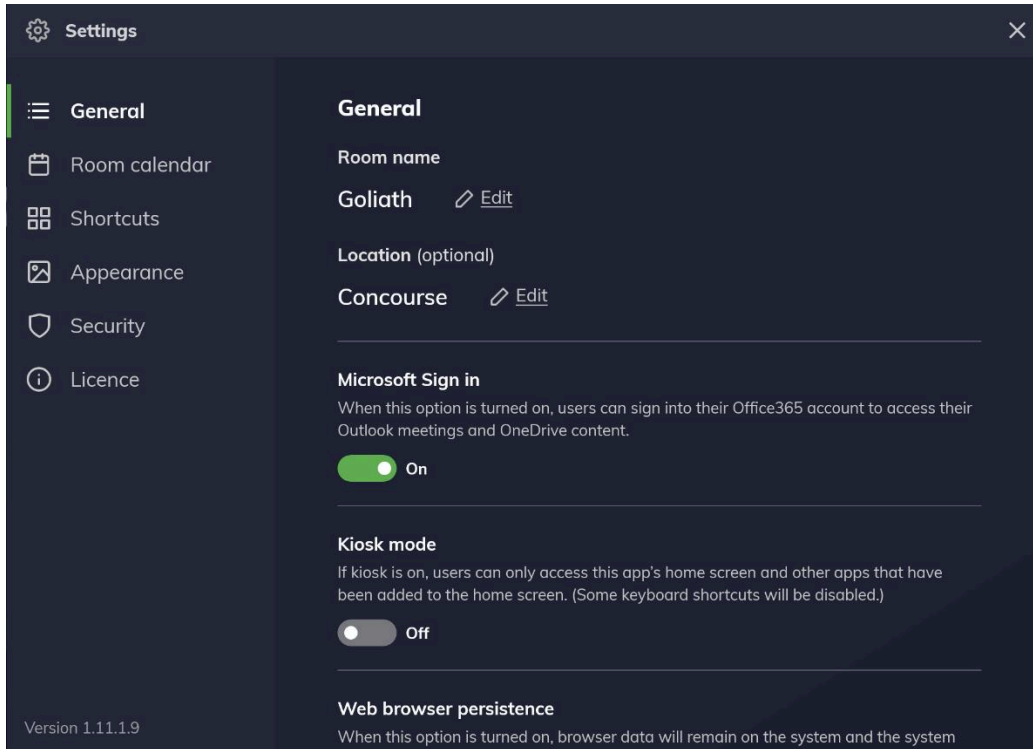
Settings

General

Room calendar

Shortcuts

Appearance

Security

Licence

Version 1.11.1.9

General

Room name

Goliath Edit

Location (optional)

Concourse Edit

Microsoft Sign in

When this option is turned on, users can sign into their Office365 account to access their Outlook meetings and OneDrive content.

On

Kiosk mode

If kiosk is on, users can only access this app's home screen and other apps that have been added to the home screen. (Some keyboard shortcuts will be disabled.)

Off

Web browser persistence

When this option is turned on, browser data will remain on the system and the system